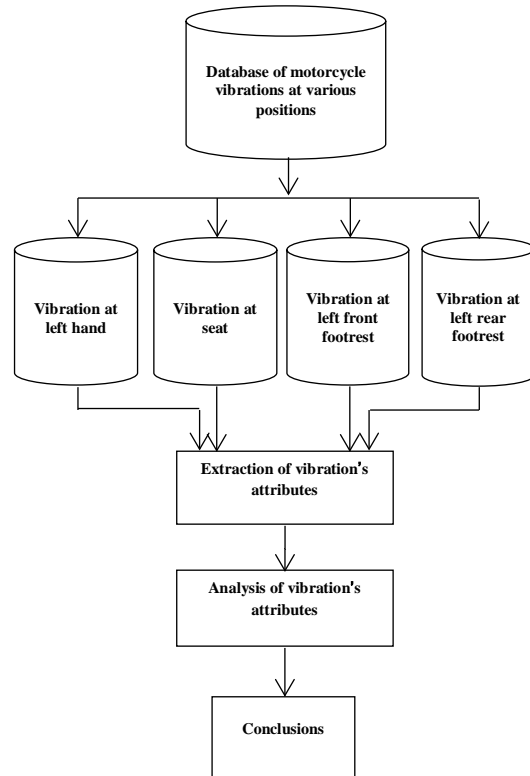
Database of motorcycle vibrations at various positions

Vibration at left hand

Vibration at seat

Vibration at left front footrest

Vibration at left rear footrest

Extraction of vibration's attributes

Analysis of vibration's attributes

Conclusions